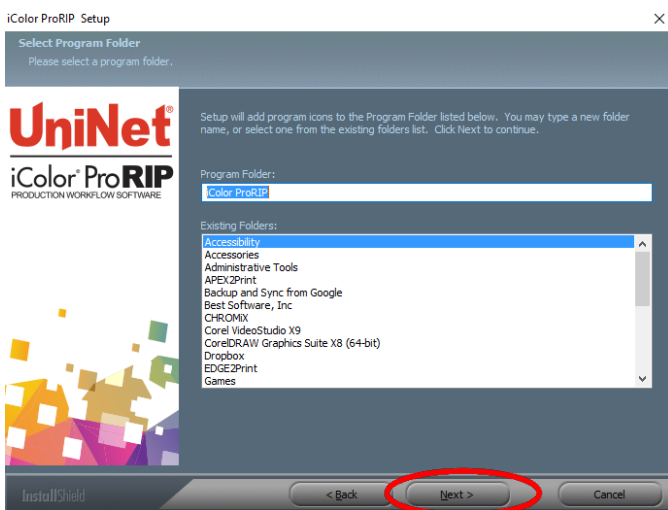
iColor ProRIP Setup
×

Select Program Folder
Please select a program folder.

UniNet®
iColor® ProRIP
PRODUCTION WORKFLOW SOFTWARE

Setup will add program icons to the Program Folder listed below. You may type a new folder name, or select one from the existing folders list. Click Next to continue.

Program Folder:
iColor ProRIP

Existing Folders:
Accessibility
Accessories
Administrative Tools
APEX2Print
Backup and Sync from Google
Best Software, Inc
CHROMiX
Corel VideoStudio X9
CorelDRAW Graphics Suite X8 (64-bit)
Dropbox
EDGE2Print
Games

InstallShield
< Back
Next >
Cancel